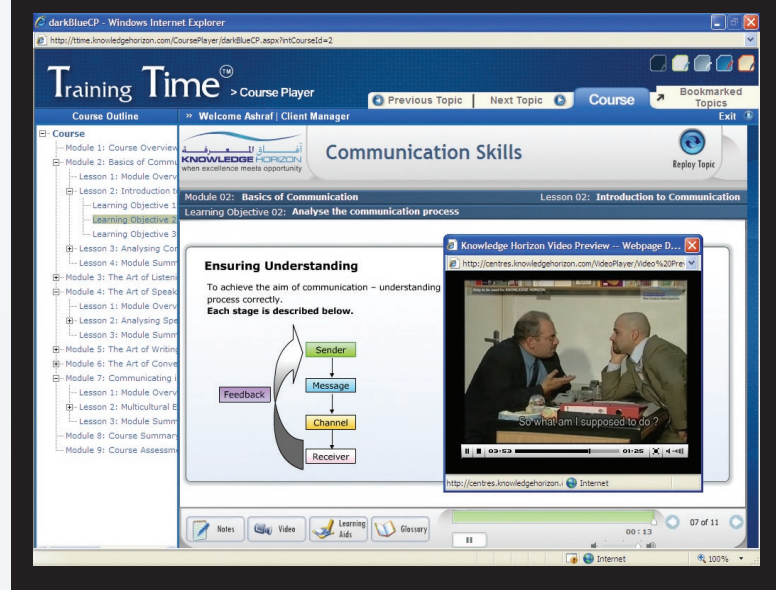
darkBlueCP - Windows Internet Explorer

http://ttime.knowledgehorizon.com/CoursePlayer/darkBlueCP.aspx?intCourseId=2

Training Time™ > Course Player

Previous Topic | Next Topic | Course | Bookmarked Topics

Course Outline

» Welcome Ashraf | Client Manager

Exit

Course
Module 1: Course Overview
Module 2: Basics of Commu
Lesson 1: Module Overv
Lesson 2: Introduction t
Learning Objective 1
Learning Objective 2
Learning Objective 3
Lesson 3: Analysing Cor
Lesson 4: Module Summ
Module 3: The Art of Listeni
Module 4: The Art of Speak
Lesson 1: Module Overv
Lesson 2: Analysing Spe
Lesson 3: Module Summ
Module 5: The Art of Writing
Module 6: The Art of Conve
Module 7: Communicating i
Lesson 1: Module Overv
Lesson 2: Multicultural E
Lesson 3: Module Summ
Module 8: Course Summary
Module 9: Course Assessm

آفاق المعرفة
KNOWLEDGE HORIZON
when excellence meets opportunity

Communication Skills

Replay Topic

Module 02: Basics of Communication
Lesson 02: Introduction to Communication
Learning Objective 02: Analyse the communication process

Ensuring Understanding

To achieve the aim of communication – understanding process correctly.
Each stage is described below.

Sender
Message
Channel
Receiver
Feedback

Knowledge Horizon Video Preview -- Webpage D...
http://centres.knowledgehorizon.com/VideoPlayer/Video%20Prev

So what am I supposed to do ?

03:53
01:25

http://centres.knowledgehorizon.c
Internet

Notes
Video
Learning Aids
Glossary

00:13
07 of 11

Internet
100%